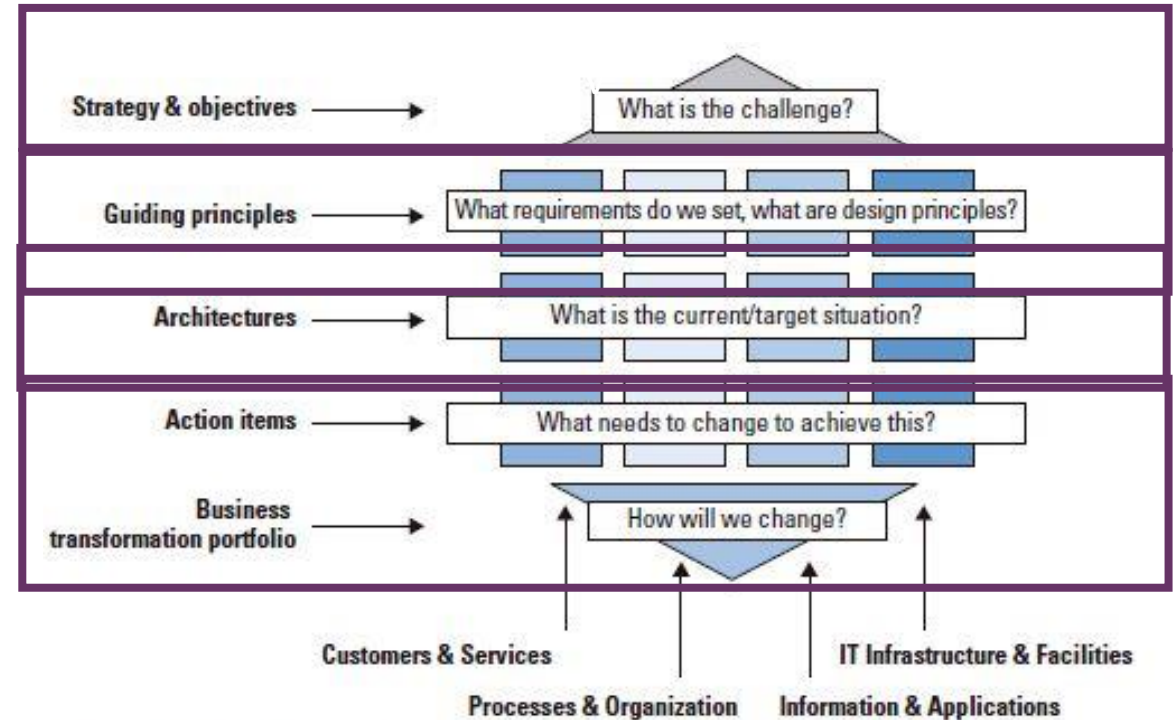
Strategy & objectives

What is the challenge?

Guiding principles

What requirements do we set, what are design principles?

Architectures

What is the current/target situation?

Action items

What needs to change to achieve this?

Business transformation portfolio

How will we change?

Customers & Services

Processes & Organization

Information & Applications

IT Infrastructure & Facilities